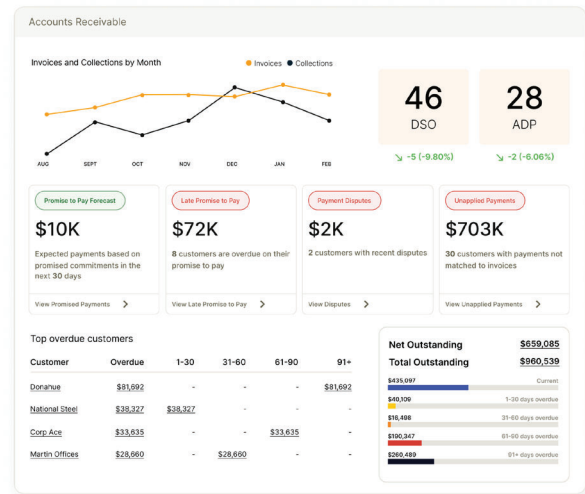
Accounts Receivable

Invoices and Collections by Month

Invoices Collections

AUG SEPT OCT NOV DEC JAN FEB

46
DSO
↘ -5 (-9.80%)

28
ADP
↘ -2 (-6.06%)

Promise to Pay Forecast
$10K
Expected payments based on promised commitments in the next 30 days
View Promised Payments >

Late Promise to Pay
$72K
8 customers are overdue on their promise to pay
View Late Promise to Pay >

Payment Disputes
$2K
2 customers with recent disputes
View Disputes >

Unapplied Payments
$703K
30 customers with payments not matched to invoices
View Unapplied Payments >

Top overdue customers

| Customer | Overdue | 1-30 | 31-60 | 61-90 | 91+ |
|---|---|---|---|---|---|
| Donahue | $81,692 | - | - | - | $81,692 |
| National Steel | $38,327 | $38,327 | - | - | - |
| Corp Ace | $33,635 | - | - | $33,635 | - |
| Martin Offices | $28,660 | - | $28,660 | - | - |

Net Outstanding $659,085
Total Outstanding $960,539

$435,097 Current
$40,109 1-30 days overdue
$16,488 31-60 days overdue
$190,367 61-90 days overdue
$260,489 91+ days overdue